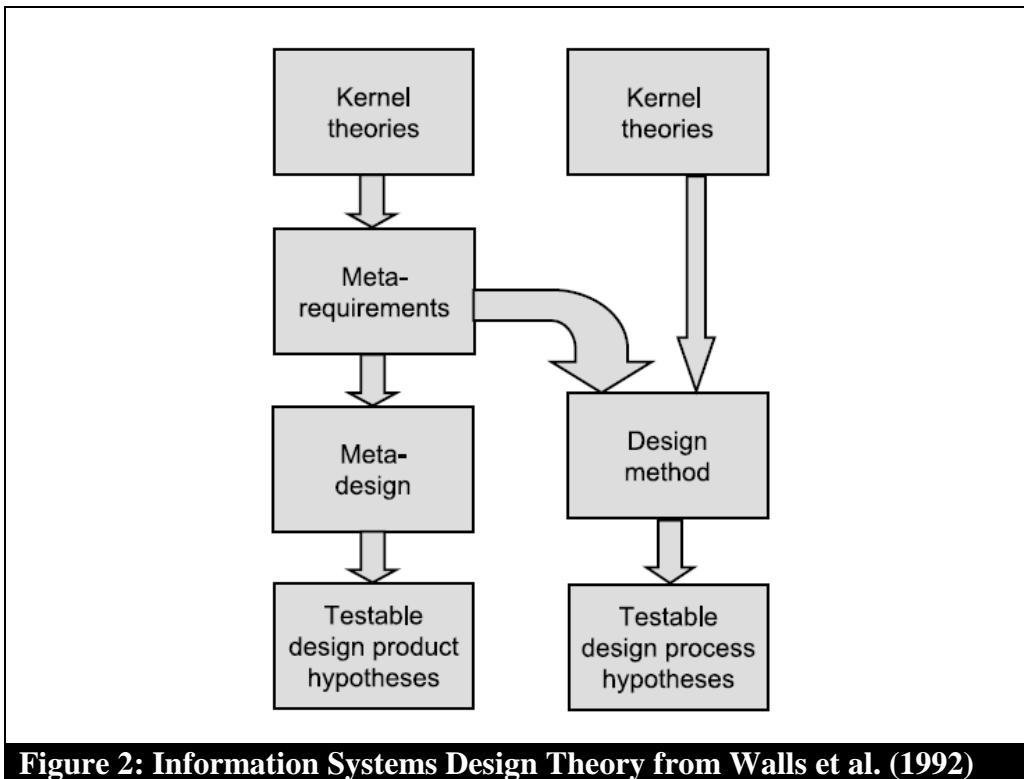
Kernel theories

Kernel theories

Meta-requirements

Meta-design

Design method

Testable design product hypotheses

Testable design process hypotheses

Figure 2: Information Systems Design Theory from Walls et al. (1992)